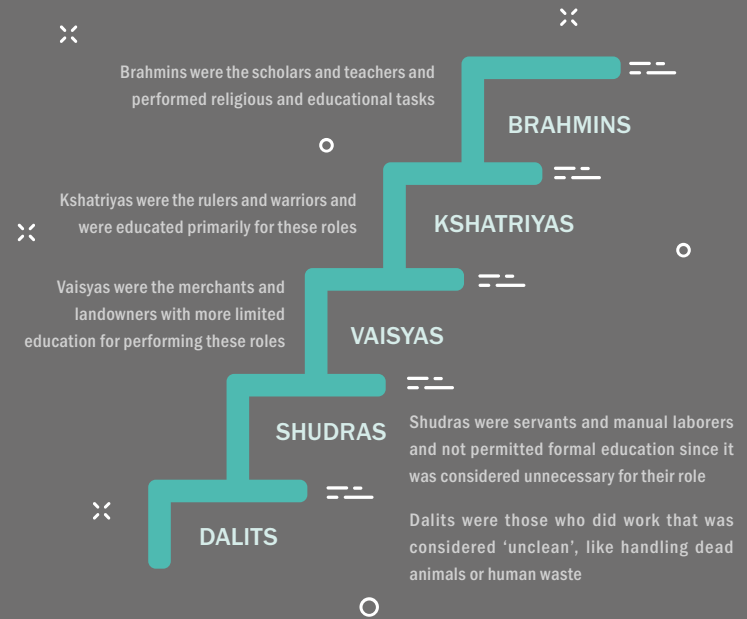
Brahmins were the scholars and teachers and performed religious and educational tasks

BRAHMINS

Kshatriyas were the rulers and warriors and were educated primarily for these roles

KSHATRIYAS

Vaisyas were the merchants and landowners with more limited education for performing these roles

VAISYAS

SHUDRAS

Shudras were servants and manual laborers and not permitted formal education since it was considered unnecessary for their role

DALITS

Dalits were those who did work that was considered 'unclean', like handling dead animals or human waste